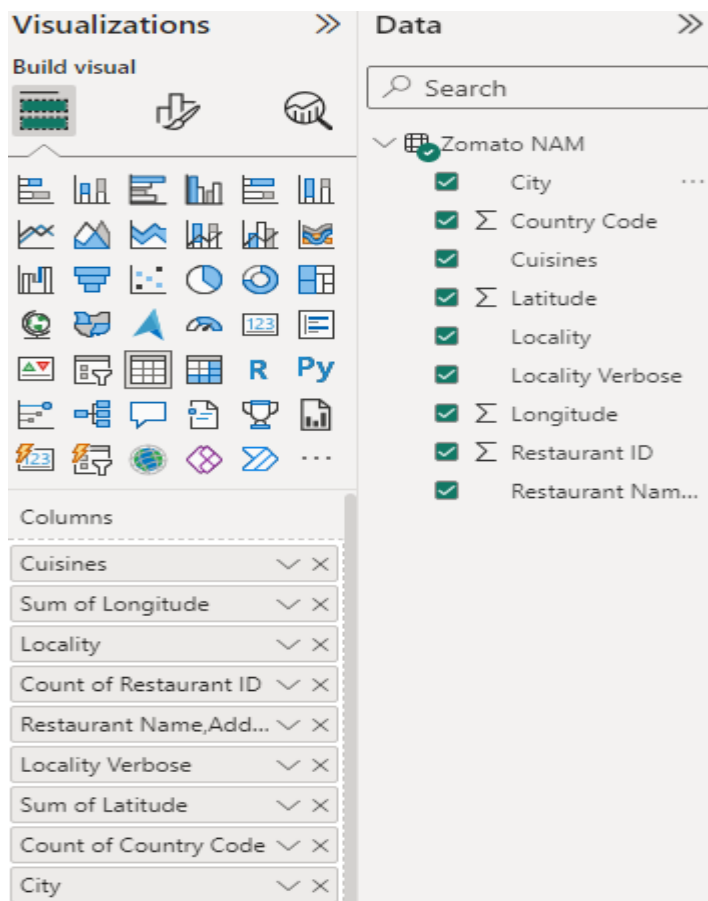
Visualizations »

Build visual

123 R Py 123 ...

Columns

Cuisines

Sum of Longitude

Locality

Count of Restaurant ID

Restaurant Name,Add...

Locality Verbose

Sum of Latitude

Count of Country Code

City

Data »

Search

Zomato NAM

City ...

$\sum$ Country Code

Cuisines

$\sum$ Latitude

Locality

Locality Verbose

$\sum$ Longitude

$\sum$ Restaurant ID

Restaurant Nam...